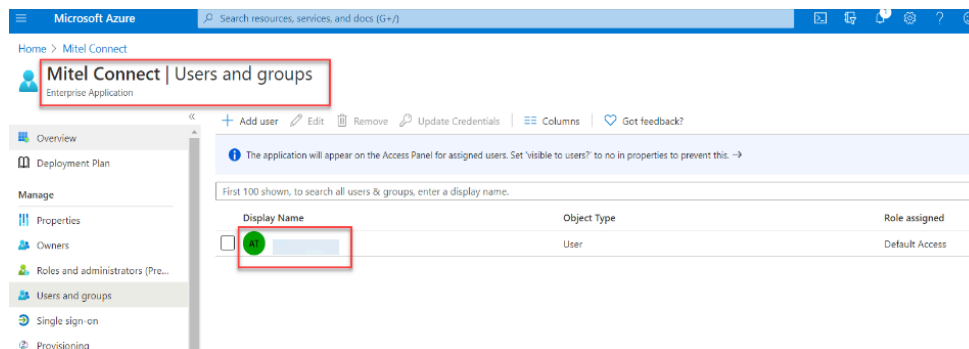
Microsoft Azure

Search resources, services, and docs (G+/)

1

Home > Mitel Connect

Mitel Connect | Users and groups

Enterprise Application

«

Overview

Deployment Plan

Manage

Properties

Owners

Roles and administrators (Pre...

Users and groups

Single sign-on

Provisioning

+ Add user
Edit
Remove
Update Credentials
Columns
Got feedback?

The application will appear on the Access Panel for assigned users. Set 'visible to users?' to no in properties to prevent this. →

First 100 shown, to search all users & groups, enter a display name.

| Display Name | Object Type | Role assigned |
|---|---|---|
| AT | User | Default Access |